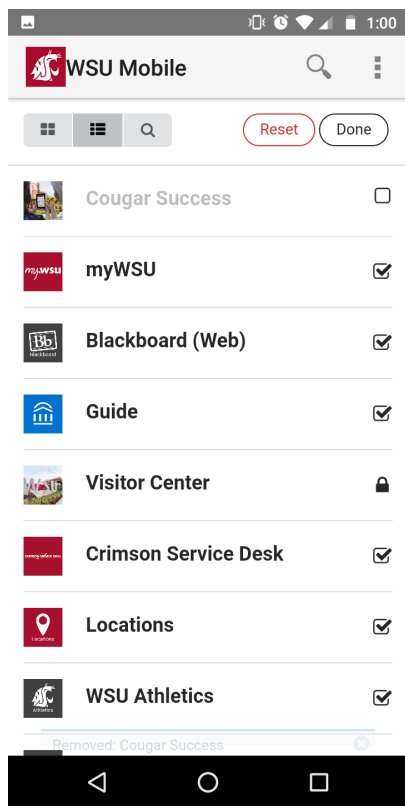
1:00

WSU Mobile

Reset Done

Cougar Success

my WSU
myWSU

Bb
Blackboard
Blackboard (Web)

Guide

Visitor Center

Crimson Service Desk

Locations
Locations

Athletics
WSU Athletics

Removed: Cougar Success